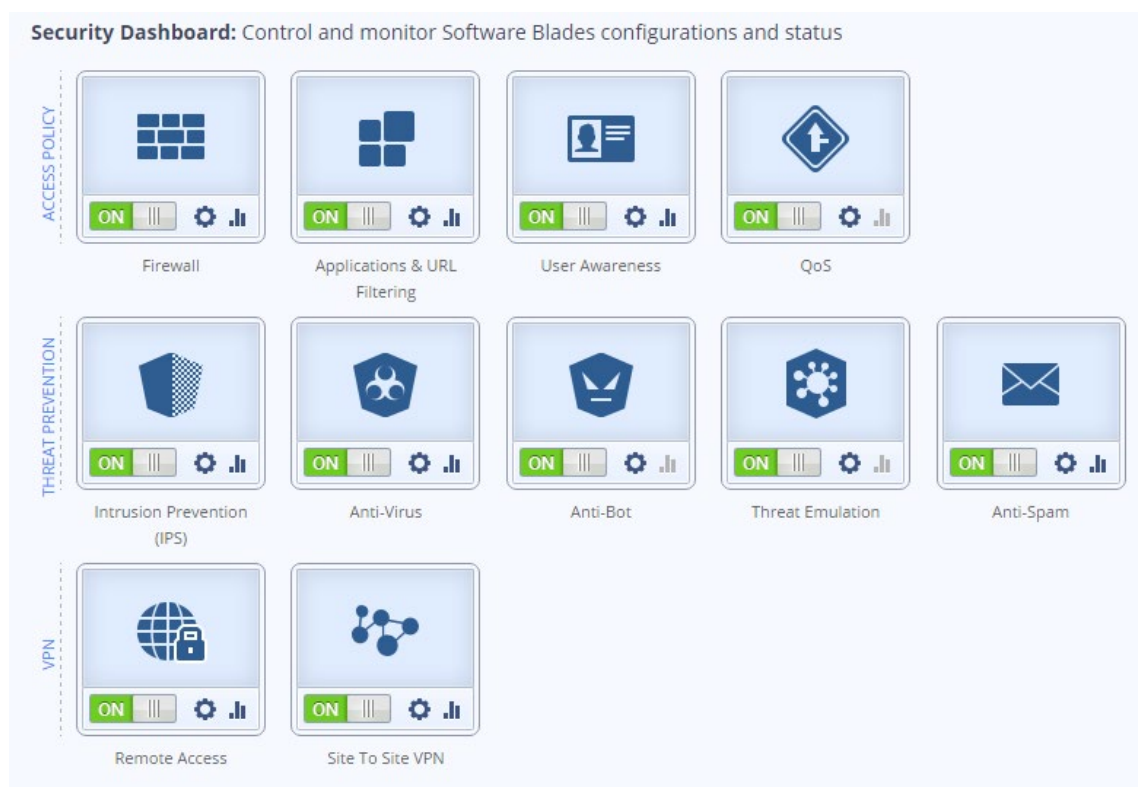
**Security Dashboard:** Control and monitor Software Blades configurations and status

ACCESS POLICY

ON
Firewall

ON
Applications & URL Filtering

ON
User Awareness

ON
QoS

THREAT PREVENTION

ON
Intrusion Prevention (IPS)

ON
Anti-Virus

ON
Anti-Bot

ON
Threat Emulation

ON
Anti-Spam

VPN

ON
Remote Access

ON
Site To Site VPN